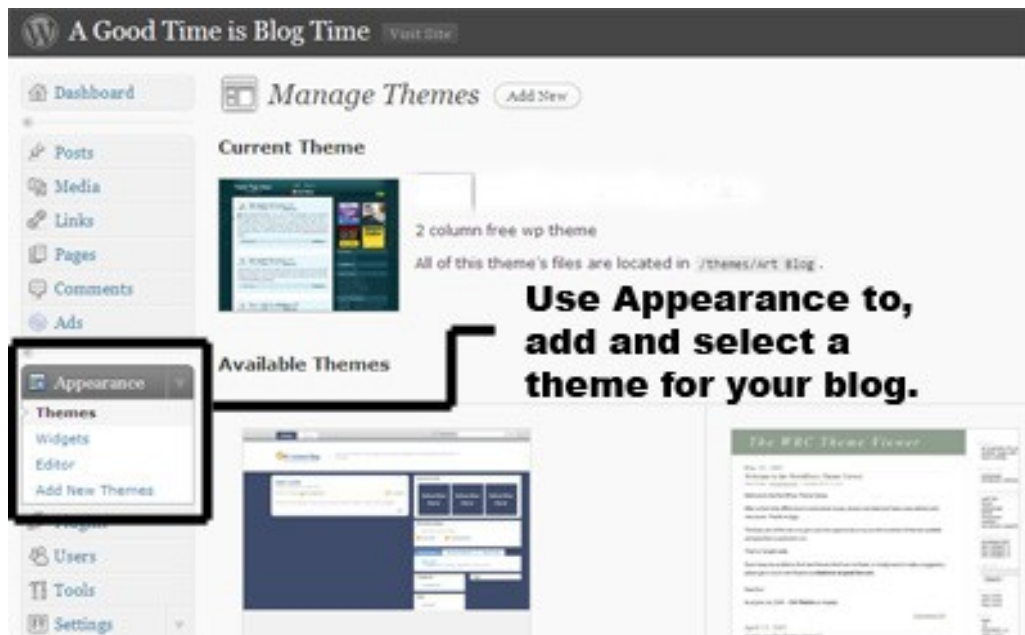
A Good Time is Blog Time Visit Site

Dashboard

Posts
Media
Links
Pages
Comments
Ads

Appearance
Themes
Widgets
Editor
Add New Themes
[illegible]
Users
Tools
Settings

Manage Themes Add New

Current Theme

2 column free wp theme

All of this theme's files are located in /themes/Art Blog.

Use Appearance to, add and select a theme for your blog.

Available Themes

The WRC Theme Viewer